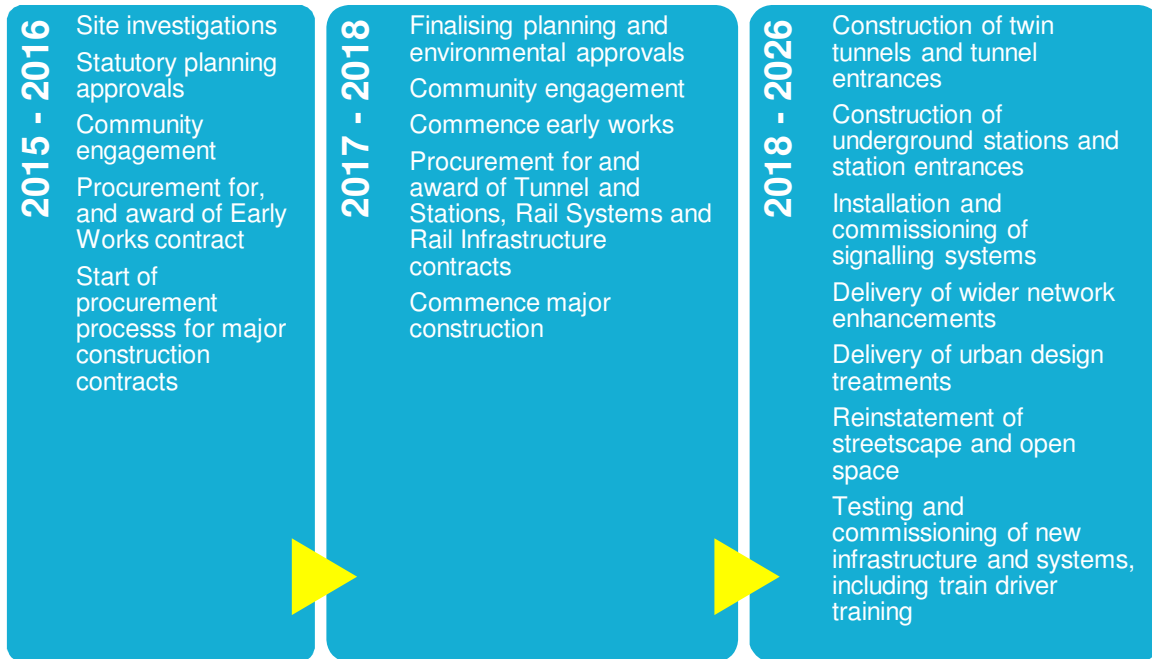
2015 - 2016

Site investigations

Statutory planning approvals

Community engagement

Procurement for, and award of Early Works contract

Start of procurement processs for major construction contracts

2017 - 2018

Finalising planning and environmental approvals

Community engagement

Commence early works

Procurement for and award of Tunnel and Stations, Rail Systems and Rail Infrastructure contracts

Commence major construction

2018 - 2026

Construction of twin tunnels and tunnel entrances

Construction of underground stations and station entrances

Installation and commissioning of signalling systems

Delivery of wider network enhancements

Delivery of urban design treatments

Reinstatement of streetscape and open space

Testing and commissioning of new infrastructure and systems, including train driver training